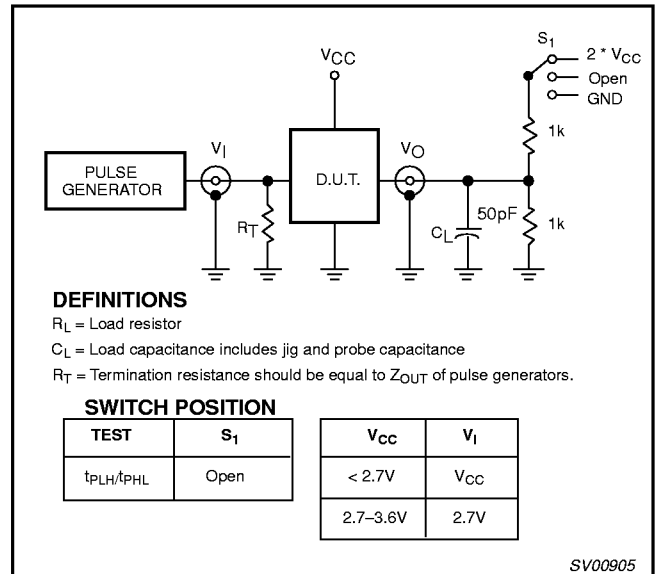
$V_{CC}$

$S_1$

$2 * V_{CC}$

Open

GND

PULSE GENERATOR

$V_I$

D.U.T.

$V_O$

1k

$R_T$

$C_L$

50pF

1k

**DEFINITIONS**

$R_L$ = Load resistor

$C_L$ = Load capacitance includes jig and probe capacitance

$R_T$ = Termination resistance should be equal to $Z_{OUT}$ of pulse generators.

**SWITCH POSITION**

| TEST | $S_1$ |
|---|---|
| $t_{PLH}/t_{PHL}$ | Open |

| $V_{CC}$ | $V_I$ |
|---|---|
| < 2.7V | $V_{CC}$ |
| 2.7–3.6V | 2.7V |

SV00905